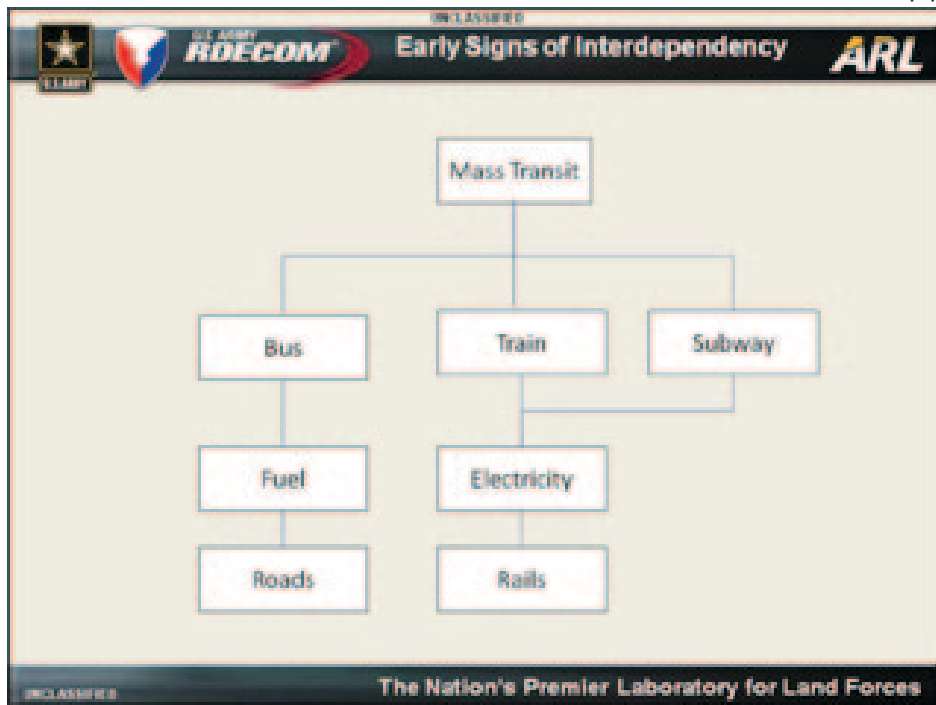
UNCLASSIFIED

U.S. ARMY

U.S. ARMY RDECOM

Early Signs of Interdependency

ARL

Mass Transit

Bus

Train

Subway

Fuel

Electricity

Roads

Rails

UNCLASSIFIED

The Nation's Premier Laboratory for Land Forces